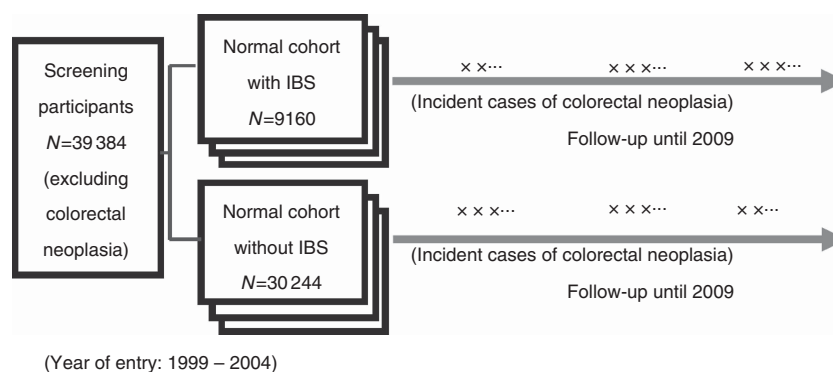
Screening participants
$N$=39 384
(excluding colorectal neoplasia)

Normal cohort with IBS
$N$=9160

× ×··· × × ×··· × × ×···

(Incident cases of colorectal neoplasia)

Follow-up until 2009

Normal cohort without IBS
$N$=30 244

× × ×··· × × ×··· × ×···

(Incident cases of colorectal neoplasia)

Follow-up until 2009

(Year of entry: 1999 – 2004)